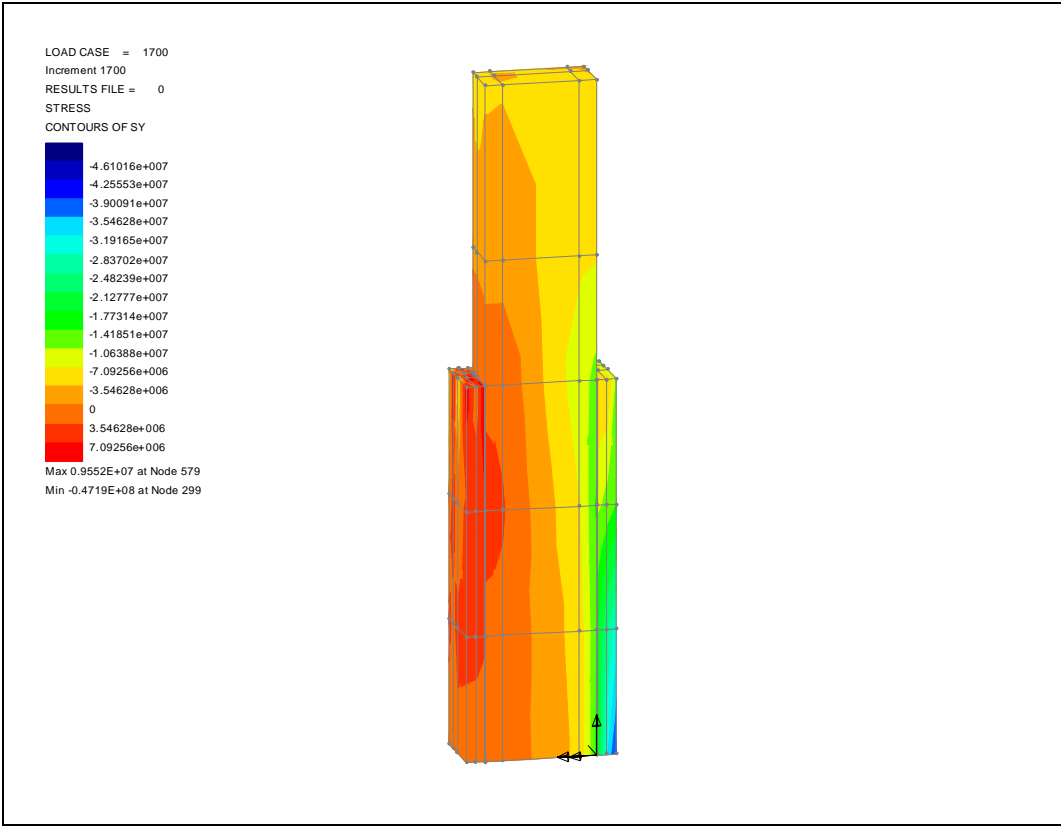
LOAD CASE = 1700
Increment 1700
RESULTS FILE = 0
STRESS
CONTOURS OF SY

-4.61016e+007
-4.25553e+007
-3.90091e+007
-3.54628e+007
-3.19165e+007
-2.83702e+007
-2.48239e+007
-2.12777e+007
-1.77314e+007
-1.41851e+007
-1.06388e+007
-7.09256e+006
-3.54628e+006
0
3.54628e+006
7.09256e+006
Max 0.9552E+07 at Node 579
Min -0.4719E+08 at Node 299